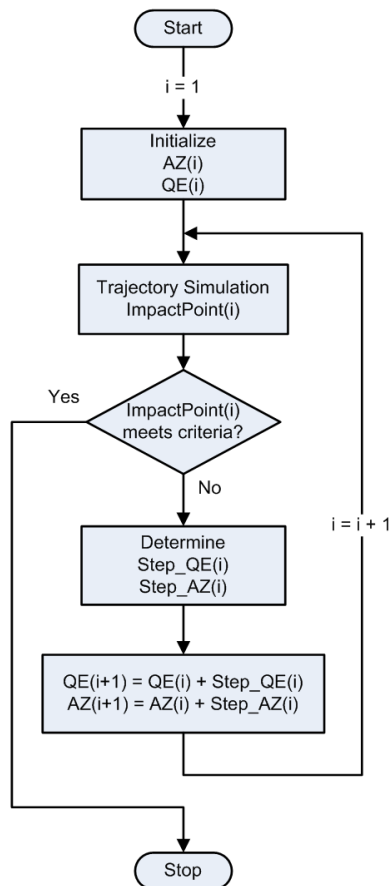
Start

i = 1

Initialize
AZ(i)
QE(i)

Trajectory Simulation
ImpactPoint(i)

Yes

ImpactPoint(i) meets criteria?

No

Determine
Step_QE(i)
Step_AZ(i)

i = i + 1

QE(i+1) = QE(i) + Step_QE(i)
AZ(i+1) = AZ(i) + Step_AZ(i)

Stop